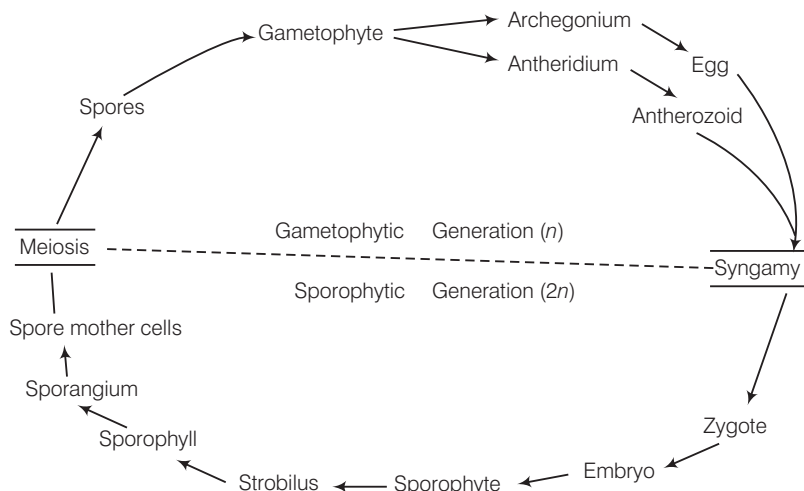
Gametophyte

Archegonium

Antheridium

Egg

Antherozoid

Spores

Meiosis

Gametophytic Generation ($n$)

Sporophytic Generation ($2n$)

Syngamy

Spore mother cells

Sporangium

Sporophyll

Zygote

Embryo

Sporophyte

Strobilus